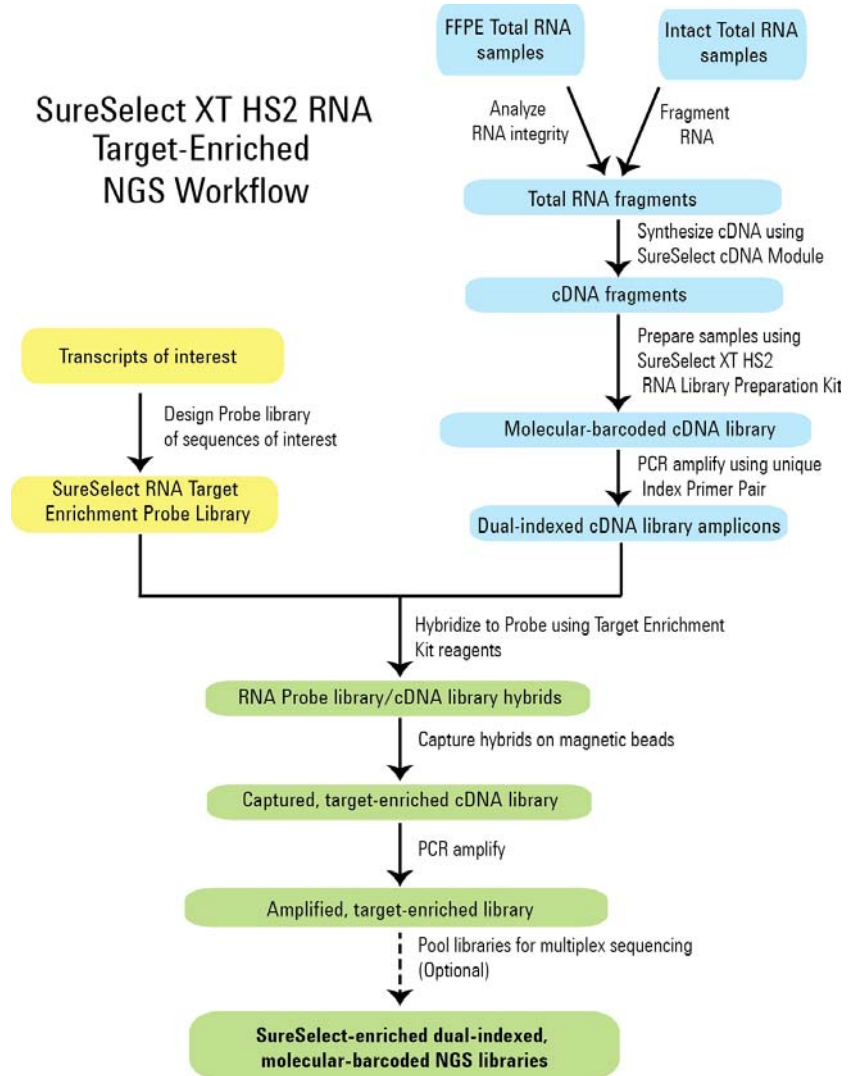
SureSelect XT HS2 RNA Target-Enriched NGS Workflow

FFPE Total RNA samples

Intact Total RNA samples

Analyze RNA integrity

Fragment RNA

Total RNA fragments

Synthesize cDNA using SureSelect cDNA Module

cDNA fragments

Prepare samples using SureSelect XT HS2 RNA Library Preparation Kit

Transcripts of interest

Design Probe library of sequences of interest

Molecular-barcoded cDNA library

PCR amplify using unique Index Primer Pair

SureSelect RNA Target Enrichment Probe Library

Dual-indexed cDNA library amplicons

Hybridize to Probe using Target Enrichment Kit reagents

RNA Probe library/cDNA library hybrids

Capture hybrids on magnetic beads

Captured, target-enriched cDNA library

PCR amplify

Amplified, target-enriched library

Pool libraries for multiplex sequencing (Optional)

SureSelect-enriched dual-indexed, molecular-barcoded NGS libraries